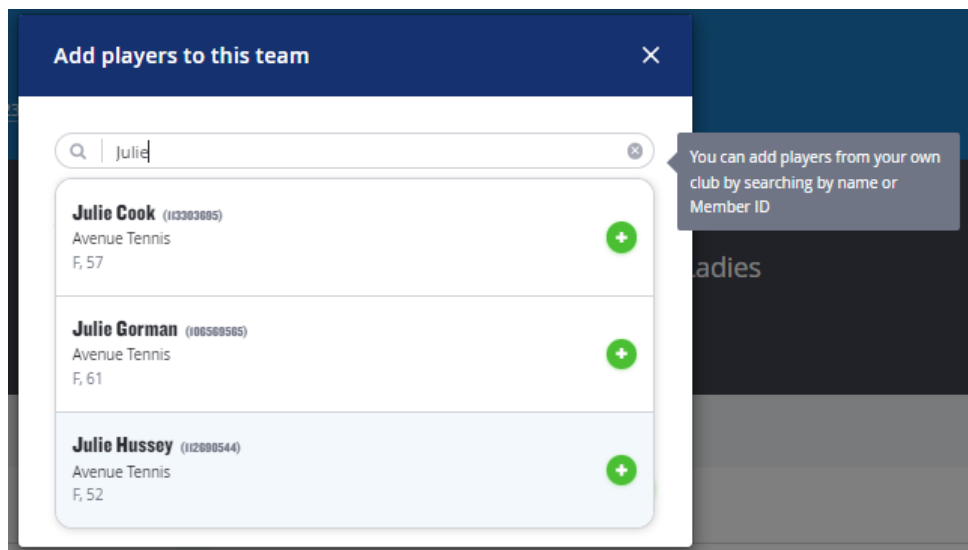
Add players to this team

×

Julie

You can add players from your own club by searching by name or Member ID

Julie Cook (113303695)
Avenue Tennis
F, 57

Julie Gorman (106569565)
Avenue Tennis
F, 61

Julie Hussey (112698544)
Avenue Tennis
F, 52

Ladies